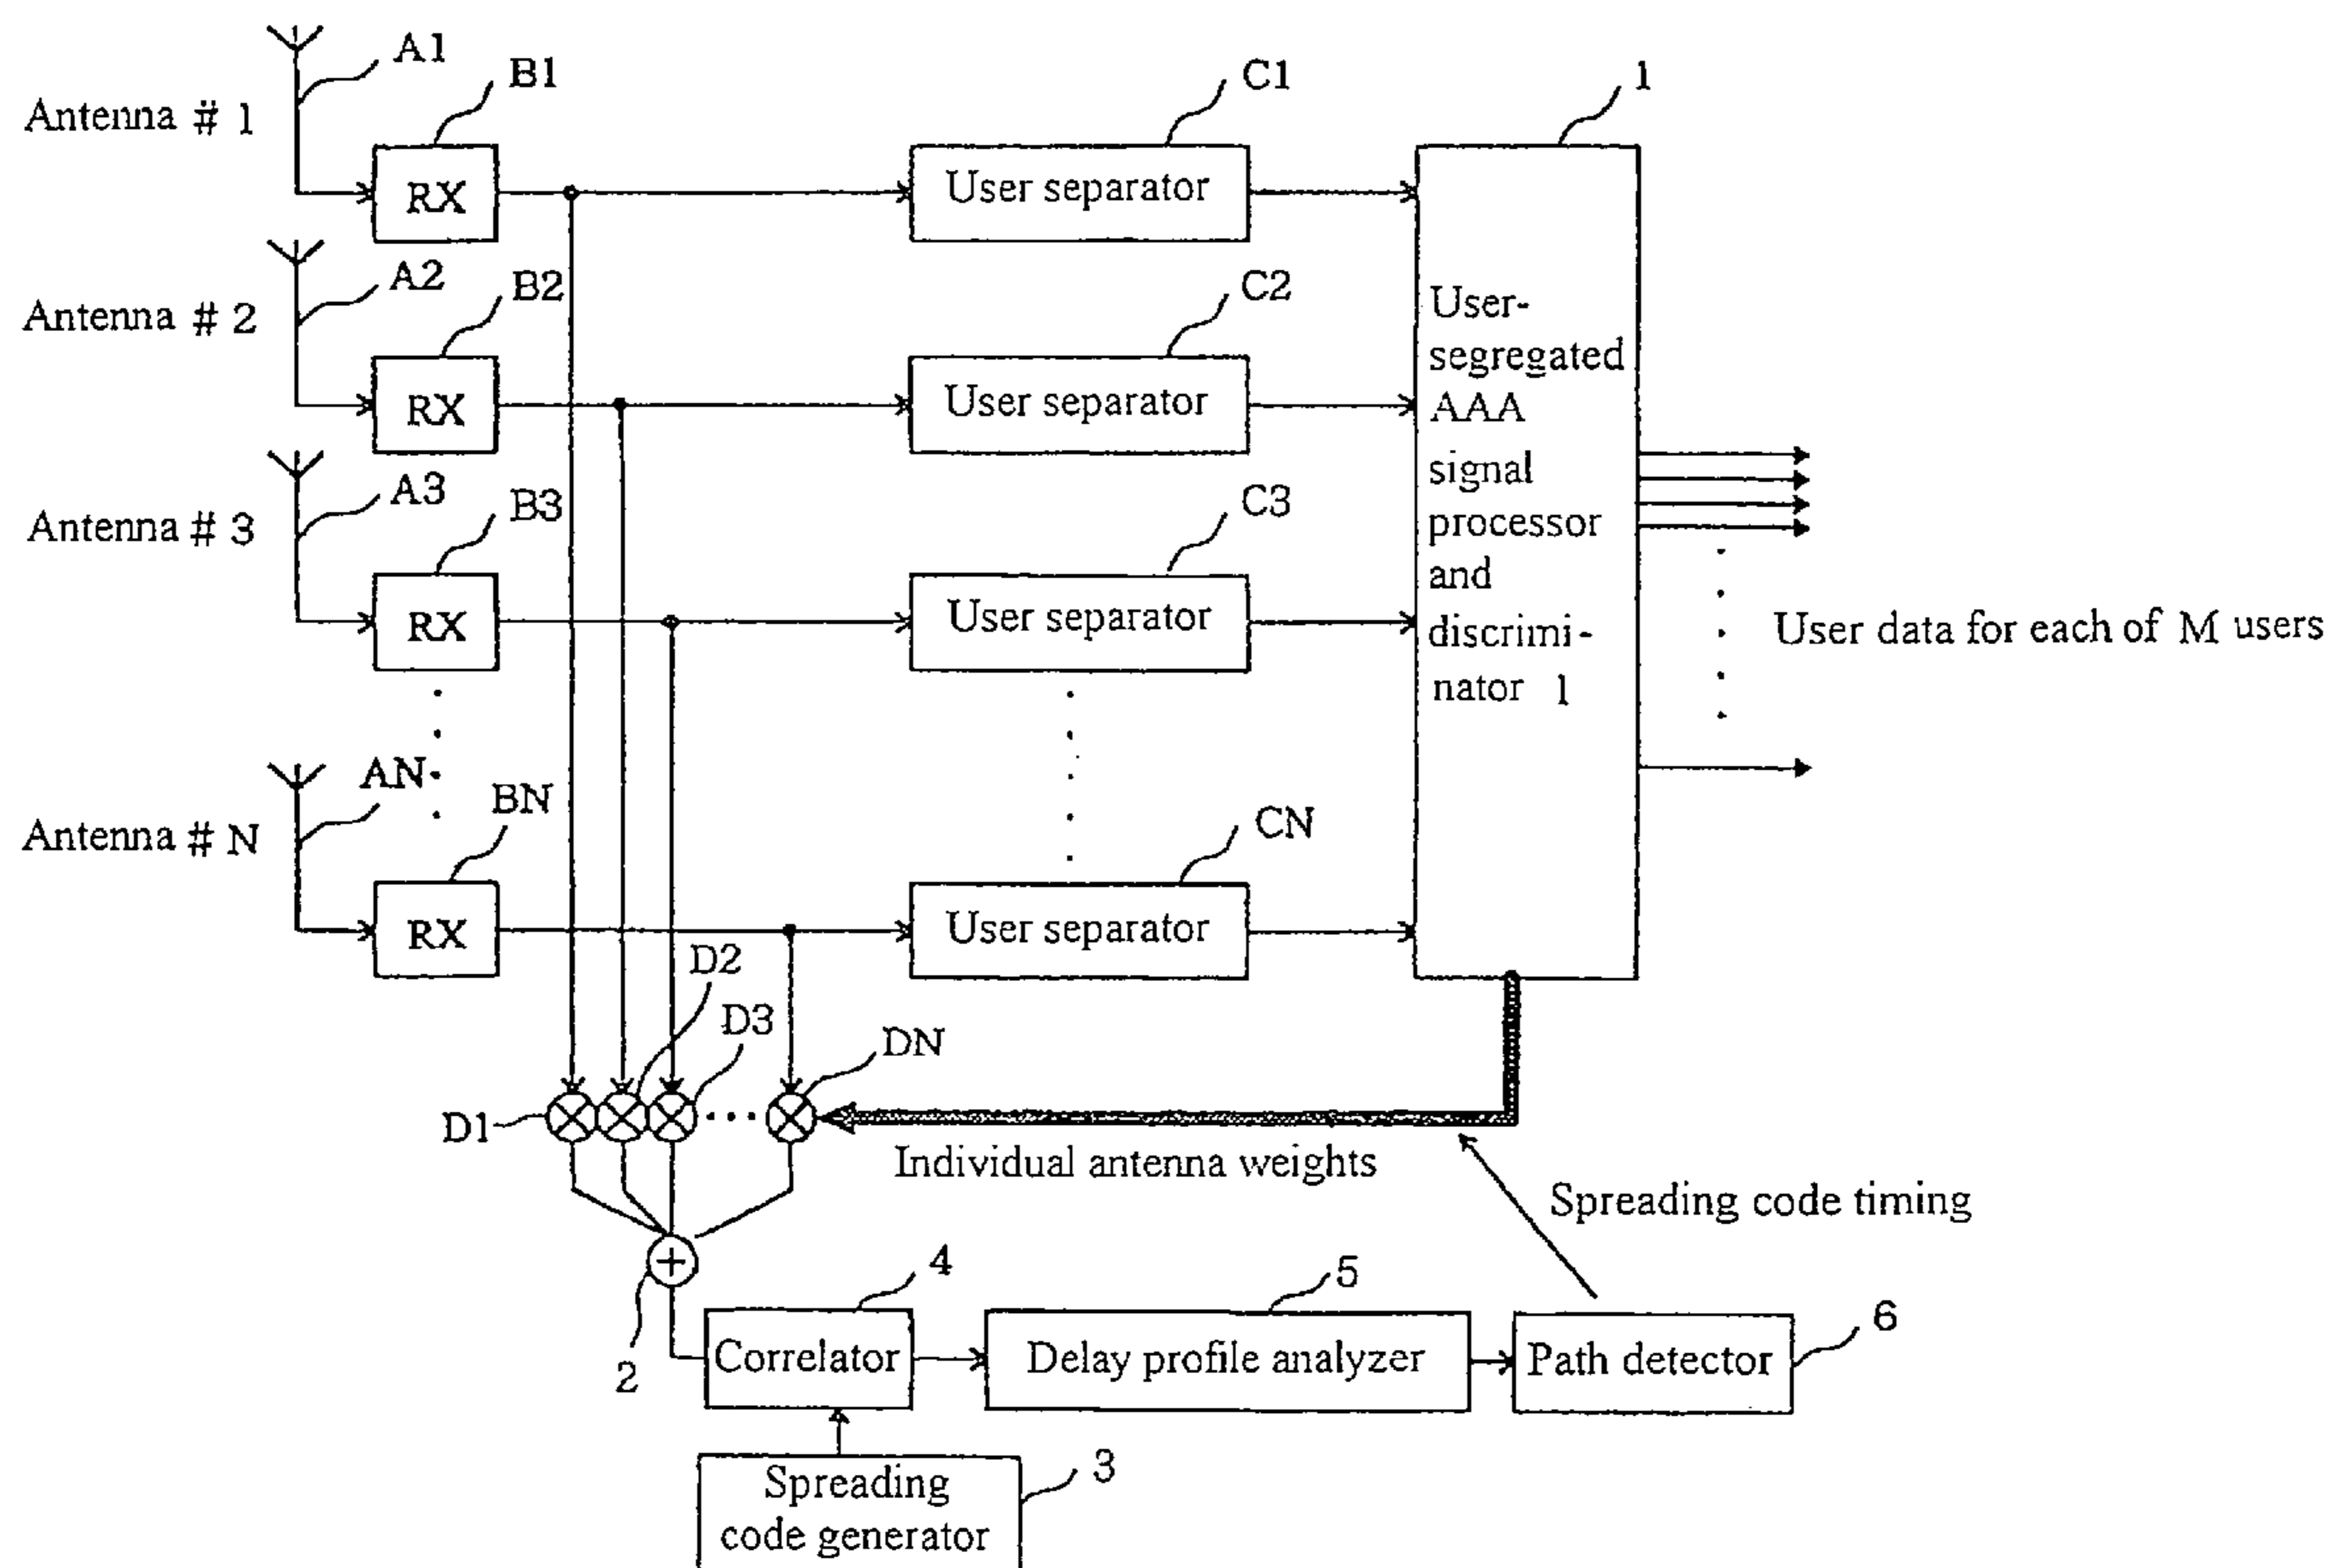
A1
B1
Antenna # 1
RX
C1
User separator
1
A2
B2
Antenna # 2
RX
C2
User separator
User-segregated AAA signal processor and discriminator 1
A3
B3
Antenna # 3
RX
C3
User separator
User data for each of M users
AN
BN
Antenna # N
RX
CN
User separator
D2
D3
DN
D1
Individual antenna weights
Spreading code timing
4
5
6
2
Correlator
Delay profile analyzer
Path detector
3
Spreading code generator